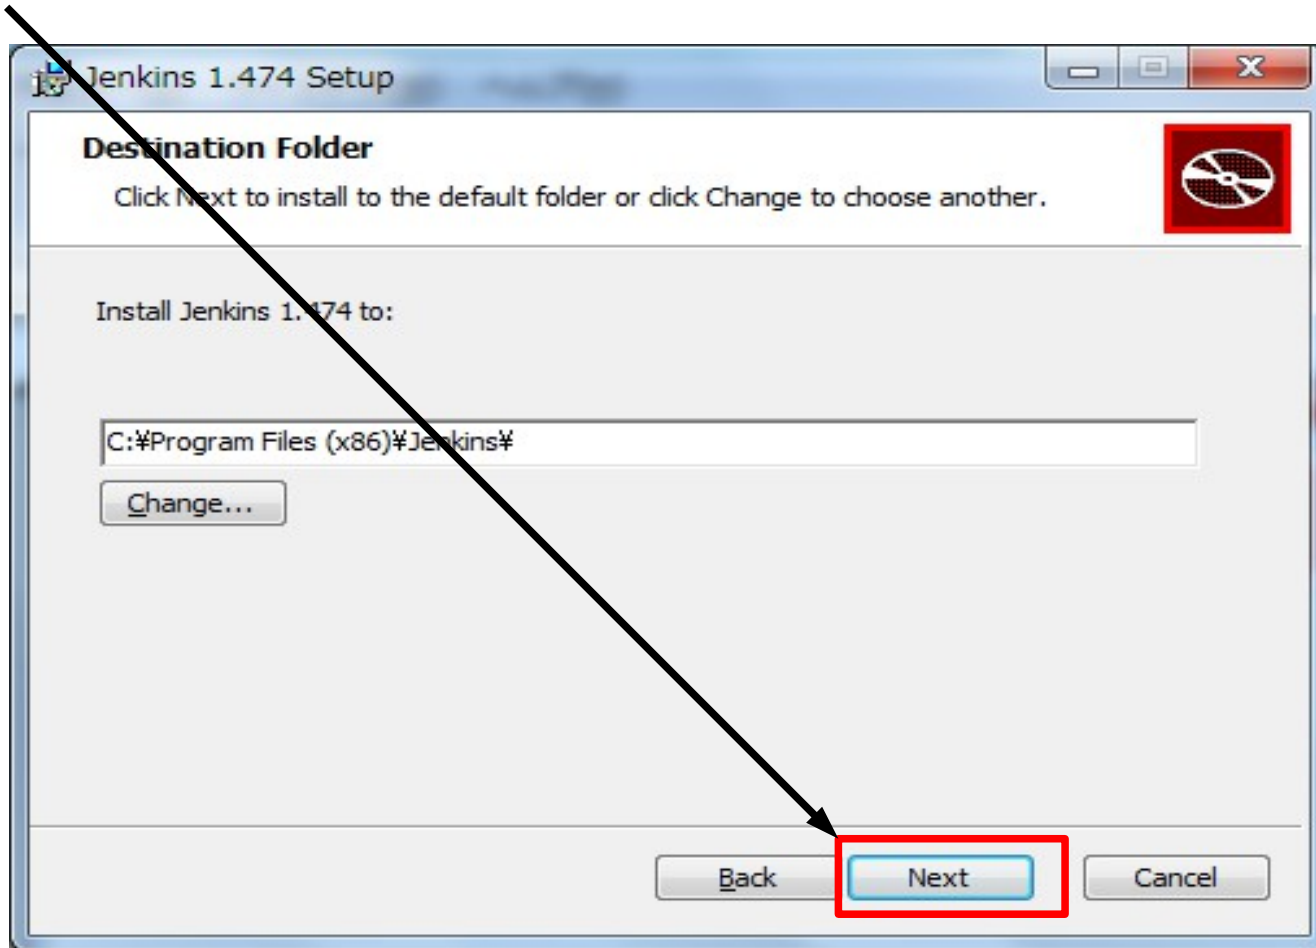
Jenkins 1.474 Setup

Destination Folder

Click Next to install to the default folder or click Change to choose another.

Install Jenkins 1.474 to:

C:¥Program Files (x86)¥Jenkins¥

Change...

Back

Next

Cancel